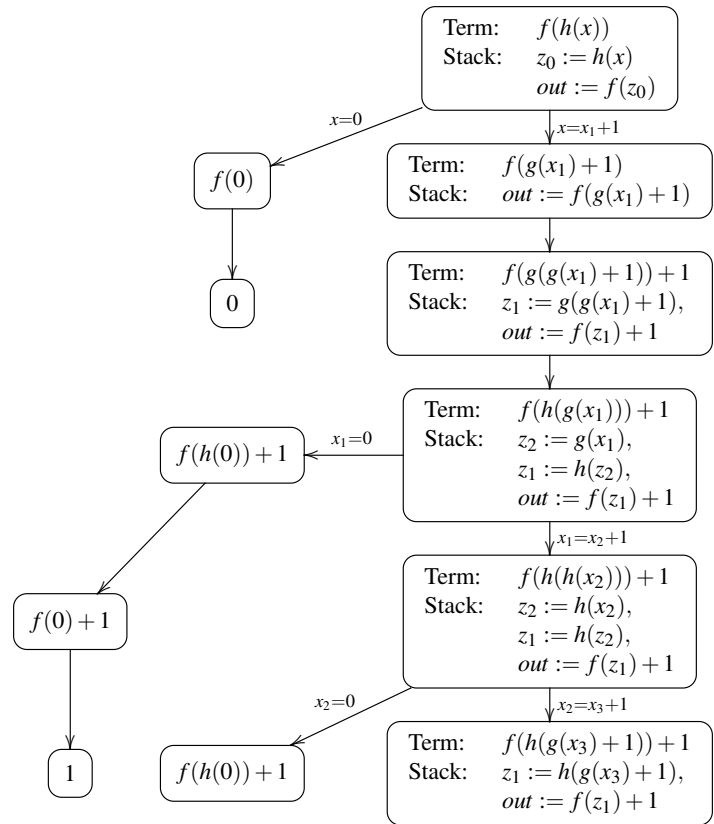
Term: $f(h(x))$
Stack: $z_0 := h(x)$
$out := f(z_0)$

$x=0$

$f(0)$

$0$

$x=x_1+1$

Term: $f(g(x_1)+1)$
Stack: $out := f(g(x_1)+1)$

Term: $f(g(g(x_1)+1))+1$
Stack: $z_1 := g(g(x_1)+1)$,
$out := f(z_1)+1$

Term: $f(h(g(x_1)))+1$
Stack: $z_2 := g(x_1)$,
$z_1 := h(z_2)$,
$out := f(z_1)+1$

$x_1=0$

$f(h(0))+1$

$f(0)+1$

$1$

$x_1=x_2+1$

Term: $f(h(h(x_2)))+1$
Stack: $z_2 := h(x_2)$,
$z_1 := h(z_2)$,
$out := f(z_1)+1$

$x_2=0$

$f(h(0))+1$

$x_2=x_3+1$

Term: $f(h(g(x_3)+1))+1$
Stack: $z_1 := h(g(x_3)+1)$,
$out := f(z_1)+1$